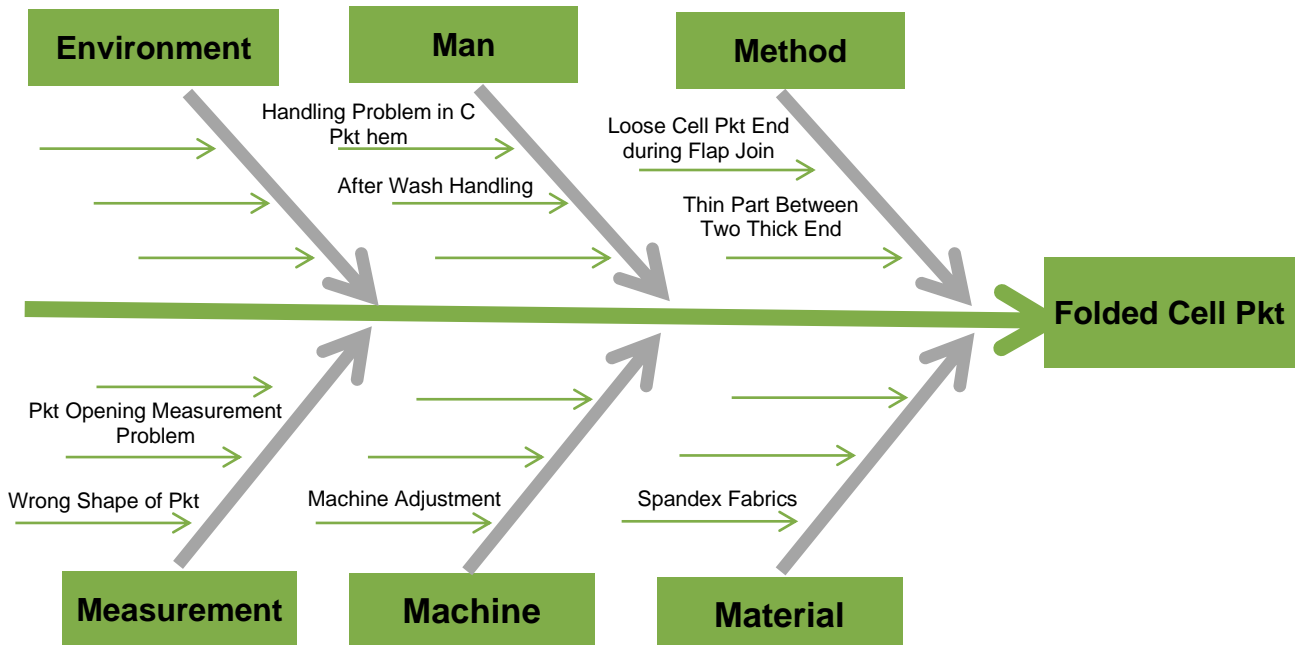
Environment

Man

Method

Handling Problem in C Pkt hem

After Wash Handling

Loose Cell Pkt End during Flap Join

Thin Part Between Two Thick End

Folded Cell Pkt

Pkt Opening Measurement Problem

Wrong Shape of Pkt

Machine Adjustment

Spandex Fabrics

Measurement

Machine

Material